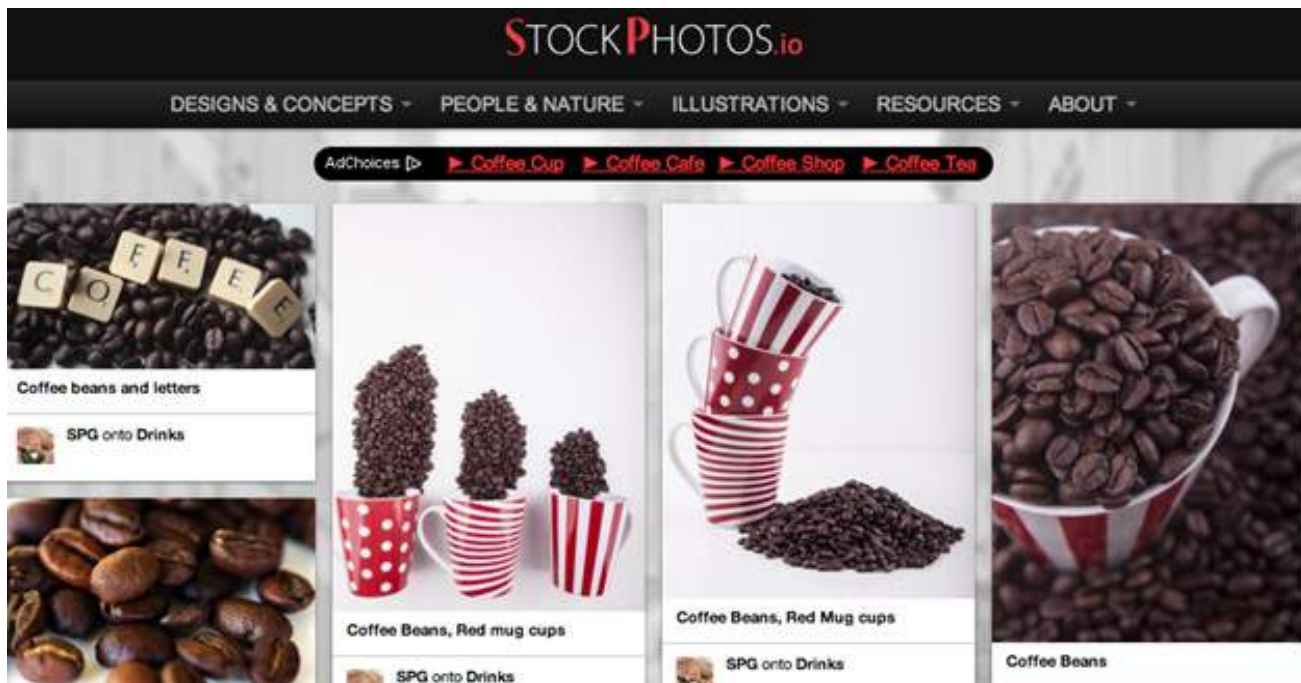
STOCKPHOTOS.io

DESIGNS & CONCEPTS PEOPLE & NATURE ILLUSTRATIONS RESOURCES ABOUT

AdChoices ▶ Coffee Cup ▶ Coffee Cafe ▶ Coffee Shop ▶ Coffee Tea

COFFEE

Coffee beans and letters

SPG onto Drinks

Coffee Beans, Red mug cups

SPG onto Drinks

Coffee Beans, Red Mug cups

SPG onto Drinks

Coffee Beans